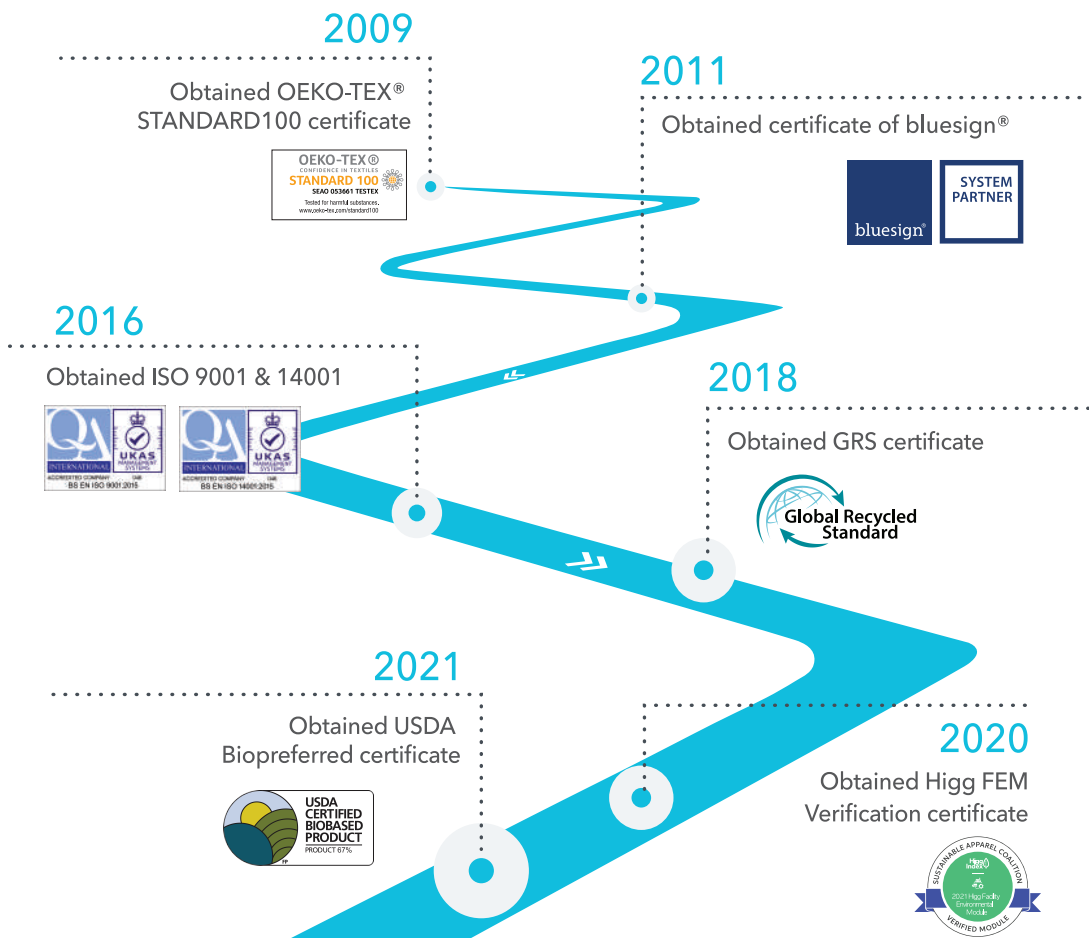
2009

Obtained OEKO-TEX® STANDARD100 certificate

OEKO-TEX® CONFIDENCE IN TEXTILES STANDARD 100 SEAO 053661 TESTEX Tested for harmful substances. www.oeko-tex.com/standard100

2011

Obtained certificate of bluesign®

bluesign® SYSTEM PARTNER

2016

Obtained ISO 9001 & 14001

QA INTERNATIONAL UKAS MANAGEMENT SYSTEMS ACCREDITED COMPANY BS EN ISO 9001:2015

QA INTERNATIONAL UKAS MANAGEMENT SYSTEMS ACCREDITED COMPANY BS EN ISO 14001:2015

2018

Obtained GRS certificate

Global Recycled Standard

2021

Obtained USDA Biopreferred certificate

USDA CERTIFIED BIOBASED PRODUCT PRODUCT 67%

2020

Obtained Higg FEM Verification certificate

SUSTAINABLE APPAREL COALITION Higg Index 2021 Higg Facility Environmental Module VERIFIED MODULE